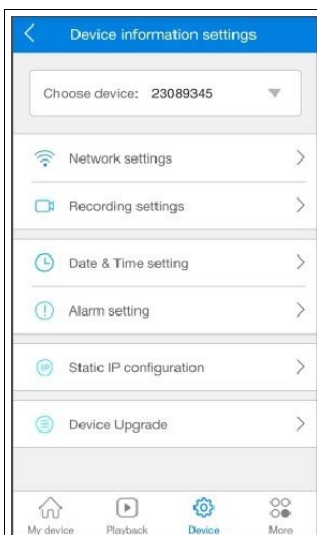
Device information settings

Choose device: 23089345

Network settings

Recording settings

Date & Time setting

Alarm setting

IP Static IP configuration

Device Upgrade

My device Playback Device More